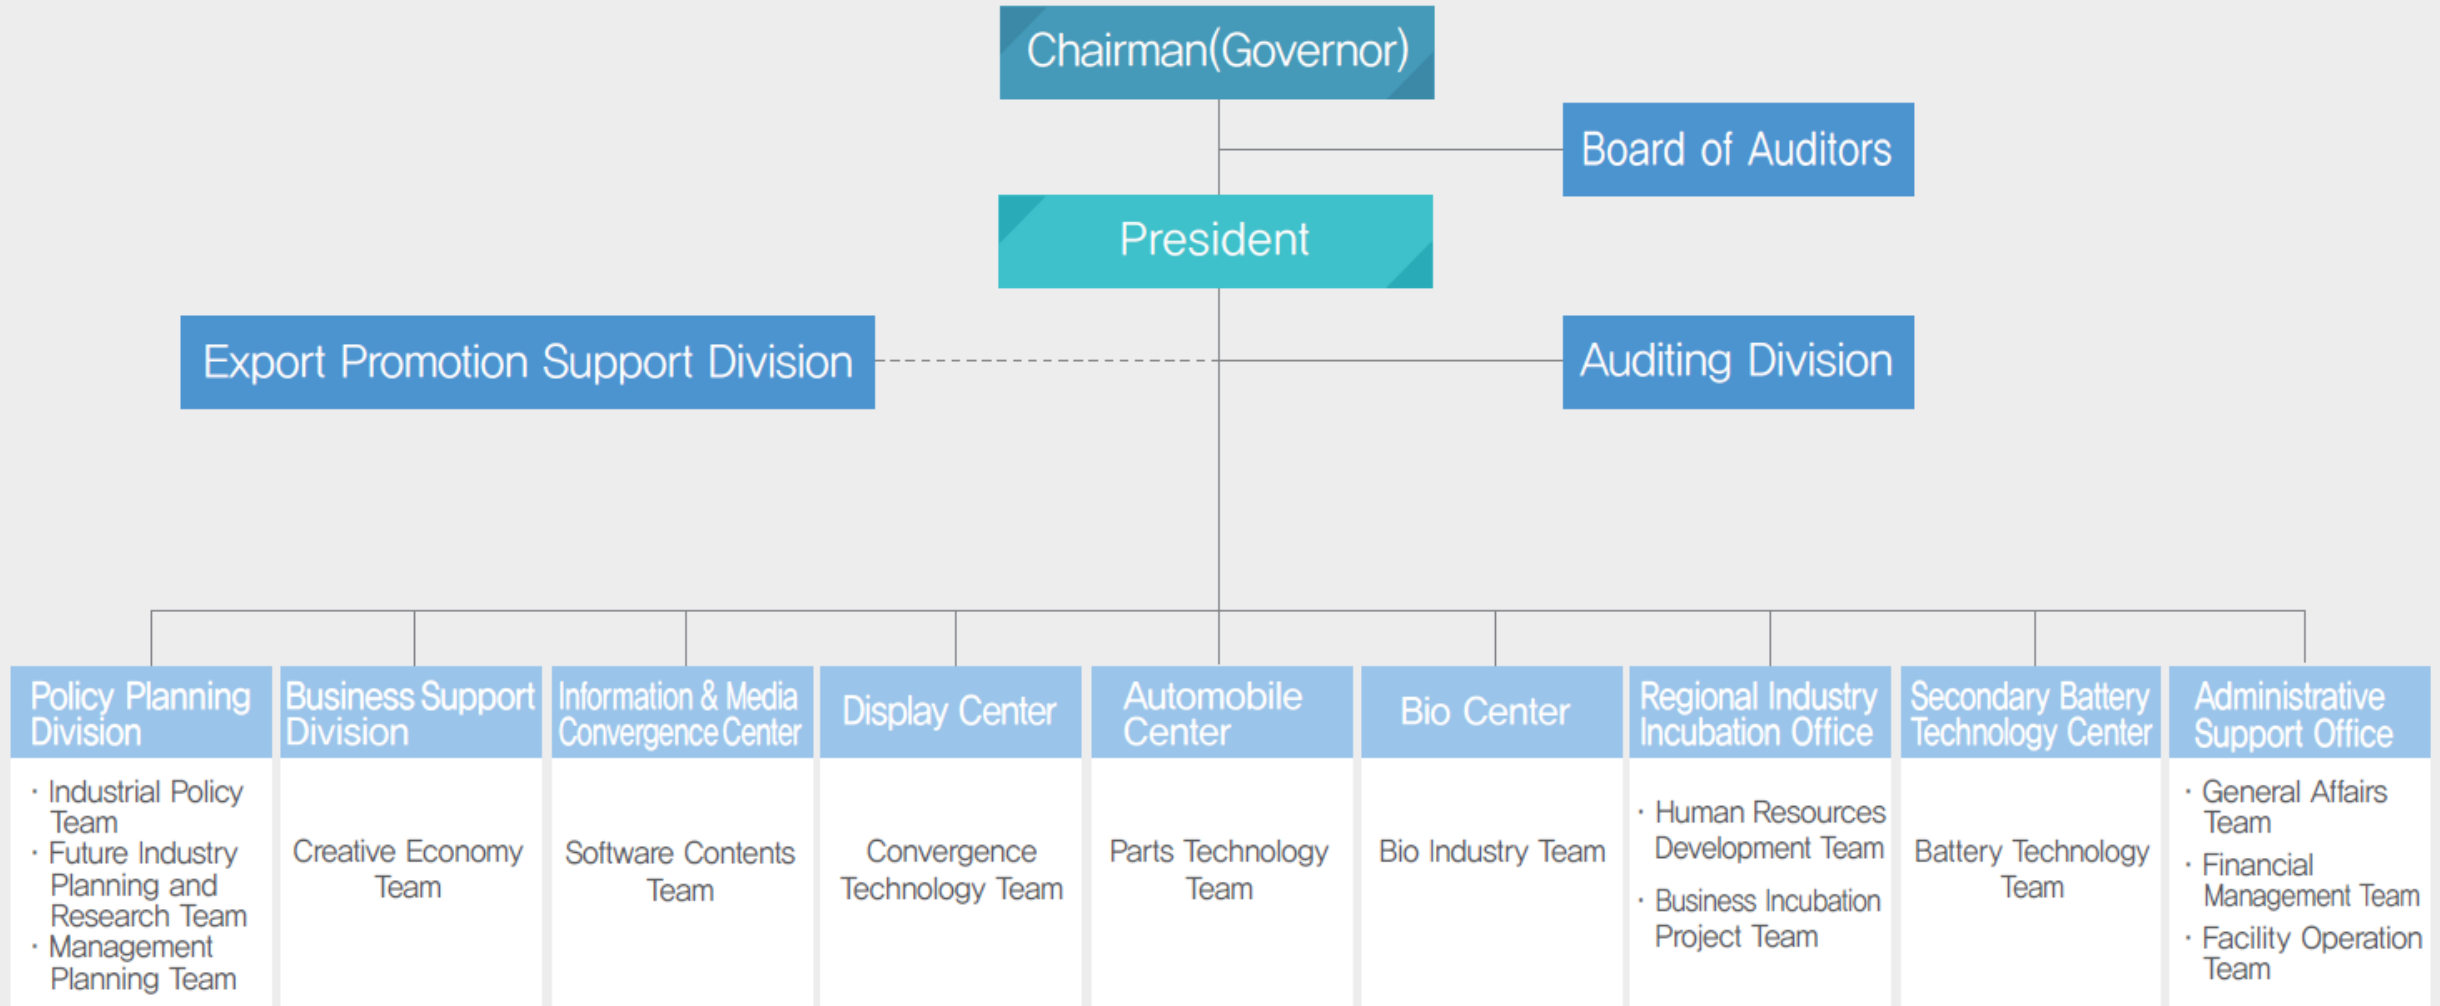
Chairman(Governor)

Board of Auditors

President

Export Promotion Support Division

Auditing Division

Policy Planning Division
· Industrial Policy Team
· Future Industry Planning and Research Team
· Management Planning Team

Business Support Division
Creative Economy Team

Information & Media Convergence Center
Software Contents Team

Display Center
Convergence Technology Team

Automobile Center
Parts Technology Team

Bio Center
Bio Industry Team

Regional Industry Incubation Office
· Human Resources Development Team
· Business Incubation Project Team

Secondary Battery Technology Center
Battery Technology Team

Administrative Support Office
· General Affairs Team
· Financial Management Team
· Facility Operation Team